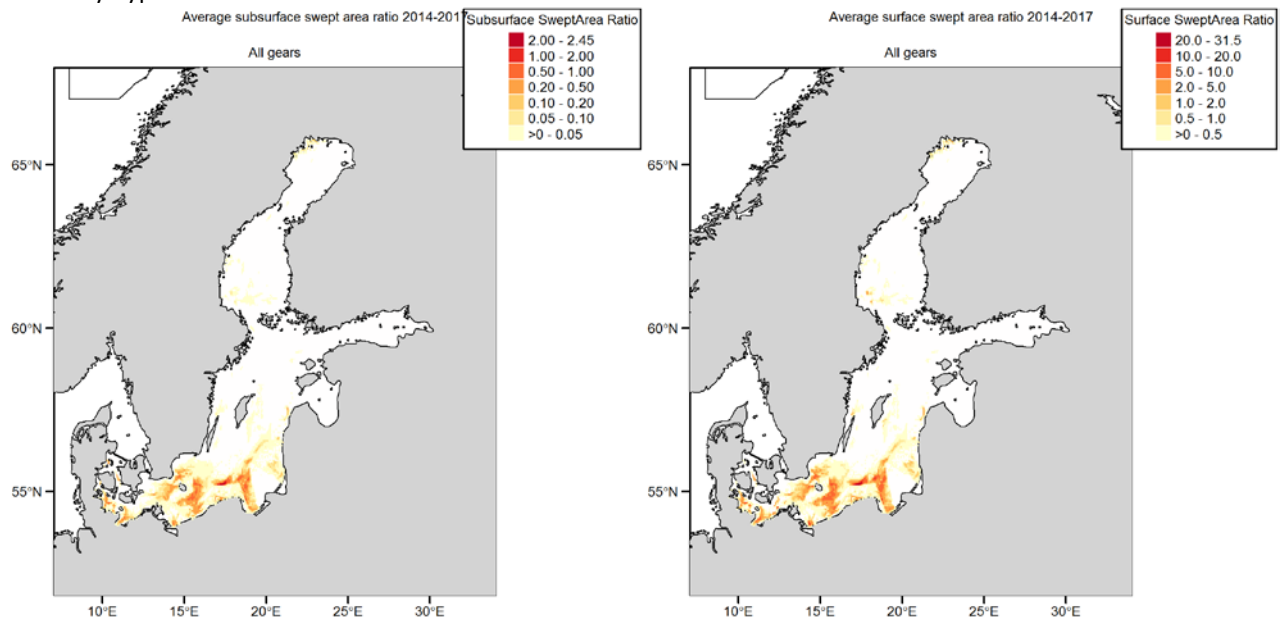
Average subsurface swept area ratio 2014-2017

All gears

Subsurface SweptArea Ratio
2.00 - 2.45
1.00 - 2.00
0.50 - 1.00
0.20 - 0.50
0.10 - 0.20
0.05 - 0.10
>0 - 0.05

65°N
60°N
55°N
10°E 15°E 20°E 25°E 30°E

Average surface swept area ratio 2014-2017

All gears

Surface SweptArea Ratio
20.0 - 31.5
10.0 - 20.0
5.0 - 10.0
2.0 - 5.0
1.0 - 2.0
0.5 - 1.0
>0 - 0.5

65°N
60°N
55°N
10°E 15°E 20°E 25°E 30°E